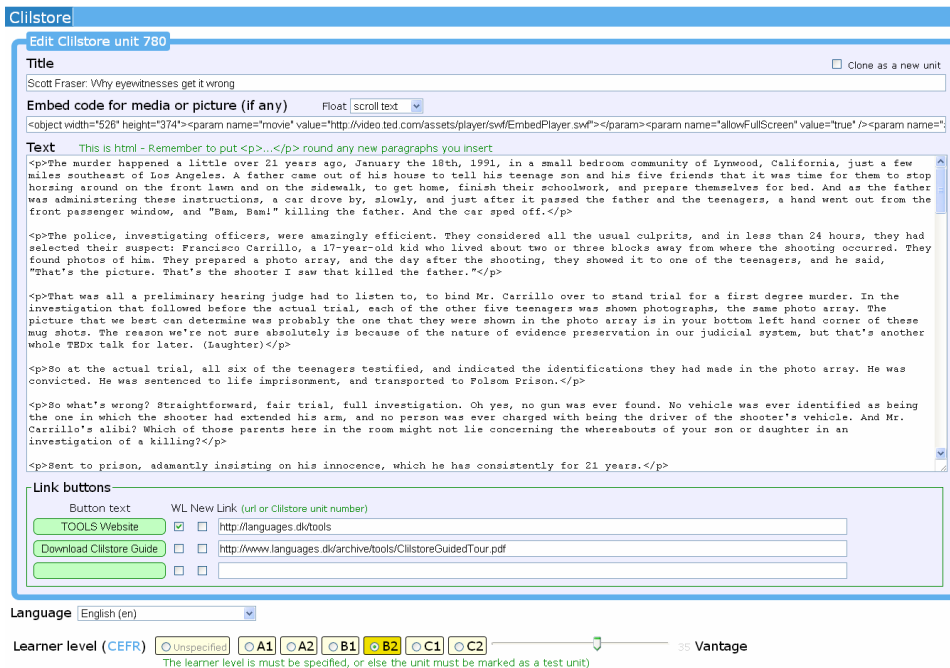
Clilstore

Edit Clilstore unit 780

Title

Clone as a new unit

Scott Fraser: Why eyewitnesses get it wrong

Embed code for media or picture (if any) Float scroll text

<object width="526" height="374"><param name="movie" value="http://video.ted.com/assets/player/swf/EmbedPlayer.swf"></param><param name="allowFullScreen" value="true" /><param name="

Text This is html - Remember to put <p>...</p> round any new paragraphs you insert

<p>The murder happened a little over 21 years ago, January the 18th, 1991, in a small bedroom community of Lynwood, California, just a few miles southeast of Los Angeles. A father came out of his house to tell his teenage son and his five friends that it was time for them to stop horsing around on the front lawn and on the sidewalk, to get home, finish their schoolwork, and prepare themselves for bed. And as the father was administering these instructions, a car drove by, slowly, and just after it passed the father and the teenagers, a hand went out from the front passenger window, and "Bam, Bam!" killing the father. And the car sped off.</p>

<p>The police, investigating officers, were amazingly efficient. They considered all the usual culprits, and in less than 24 hours, they had selected their suspect: Francisco Carrillo, a 17-year-old kid who lived about two or three blocks away from where the shooting occurred. They found photos of him. They prepared a photo array, and the day after the shooting, they showed it to one of the teenagers, and he said, "That's the picture. That's the shooter I saw that killed the father."</p>

<p>That was all a preliminary hearing judge had to listen to, to bind Mr. Carrillo over to stand trial for a first degree murder. In the investigation that followed before the actual trial, each of the other five teenagers was shown photographs, the same photo array. The picture that we best can determine was probably the one that they were shown in the photo array is in your bottom left hand corner of these mug shots. The reason we're not sure absolutely is because of the nature of evidence preservation in our judicial system, but that's another whole TEDx talk for later. (Laughter)</p>

<p>So at the actual trial, all six of the teenagers testified, and indicated the identifications they had made in the photo array. He was convicted. He was sentenced to life imprisonment, and transported to Folsom Prison.</p>

<p>So what's wrong? Straightforward, fair trial, full investigation. Oh yes, no gun was ever found. No vehicle was ever identified as being the one in which the shooter had extended his arm, and no person was ever charged with being the driver of the shooter's vehicle. And Mr. Carrillo's alibi? Which of those parents here in the room might not lie concerning the whereabouts of your son or daughter in an investigation of a killing?</p>

<p>Sent to prison, adamantly insisting on his innocence, which he has consistently for 21 years.</p>

Link buttons

Button text WL New Link (url or Clilstore unit number)

| Button text | WL | New | Link |
|---|---|---|---|
| TOOLS Website | ☑ | ☐ | http://languages.dk/tools |
| Download Clilstore Guide | ☐ | ☐ | http://www.languages.dk/archive/tools/ClilstoreGuidedTour.pdf |
| | ☐ | ☐ | |

Language English (en)

Learner level (CEFR) Unspecified A1 A2 B1 B2 C1 C2 35 Vantage

The learner level is must be specified, or else the unit must be marked as a test unit)